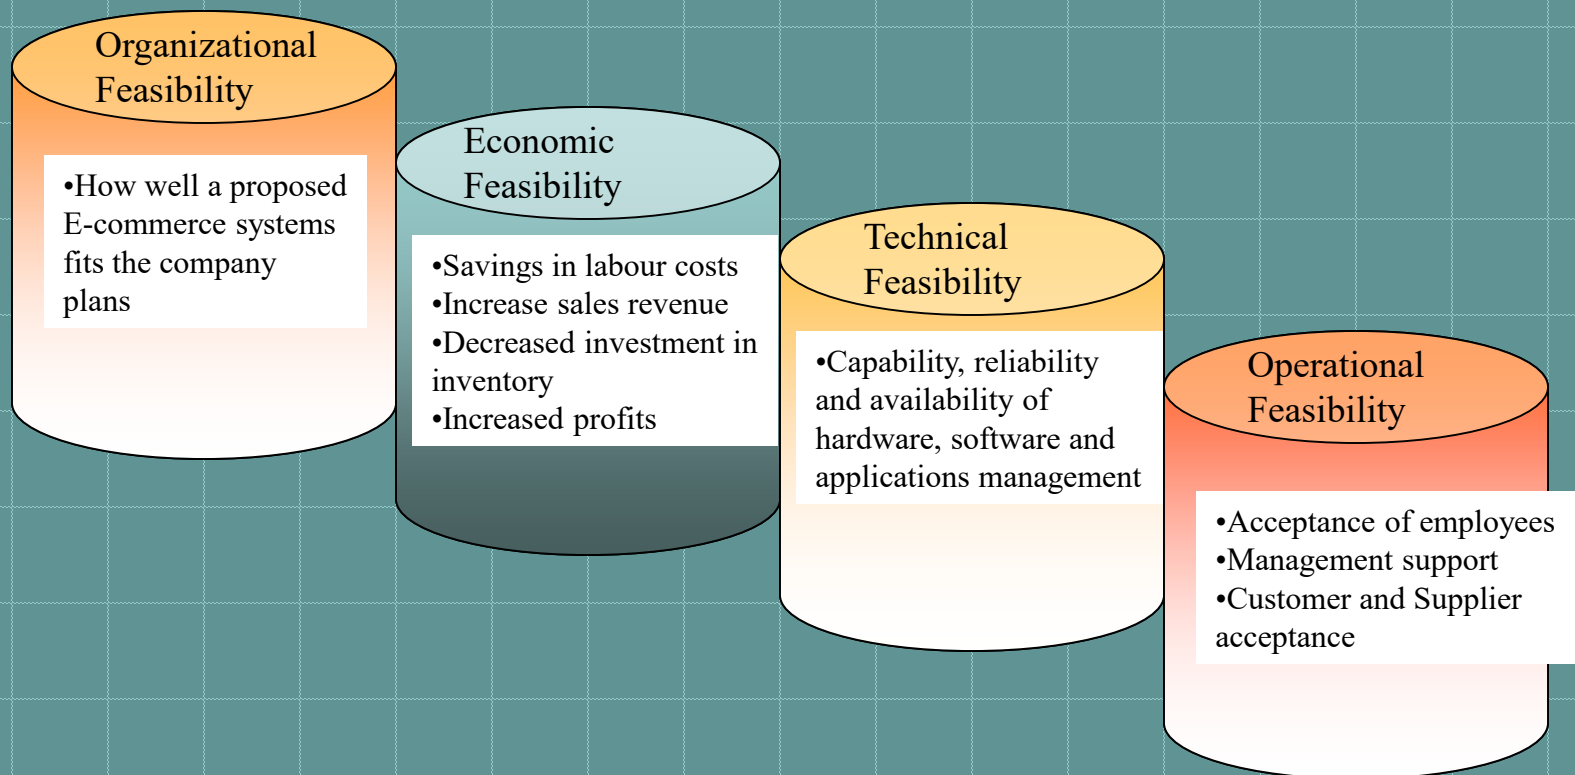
Organizational Feasibility

•How well a proposed E-commerce systems fits the company plans

Economic Feasibility

•Savings in labour costs
•Increase sales revenue
•Decreased investment in inventory
•Increased profits

Technical Feasibility

•Capability, reliability and availability of hardware, software and applications management

Operational Feasibility

•Acceptance of employees
•Management support
•Customer and Supplier acceptance